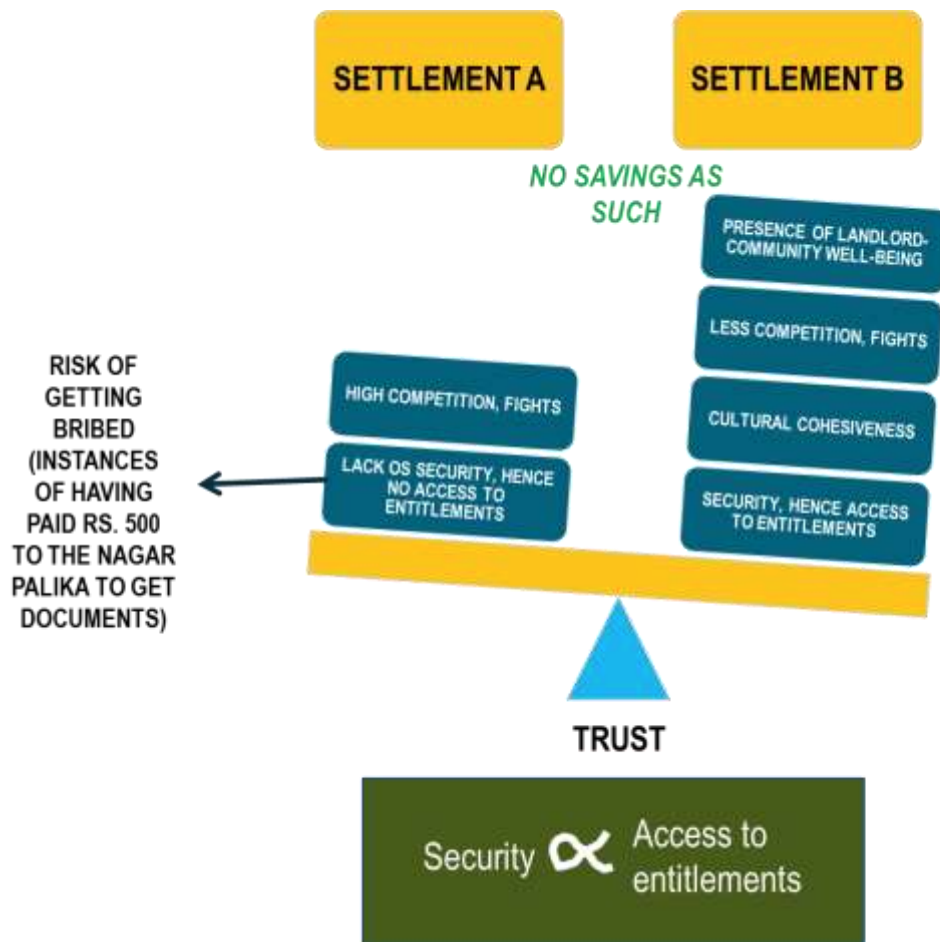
SETTLEMENT A

SETTLEMENT B

NO SAVINGS AS SUCH

PRESENCE OF LANDLORD-COMMUNITY WELL-BEING

LESS COMPETITION, FIGHTS

CULTURAL COHESIVENESS

SECURITY, HENCE ACCESS TO ENTITLEMENTS

HIGH COMPETITION, FIGHTS

LACK OS SECURITY, HENCE NO ACCESS TO ENTITLEMENTS

RISK OF GETTING BRIBED (INSTANCES OF HAVING PAID RS. 500 TO THE NAGAR PALIKA TO GET DOCUMENTS)

TRUST

Security $\propto$ Access to entitlements